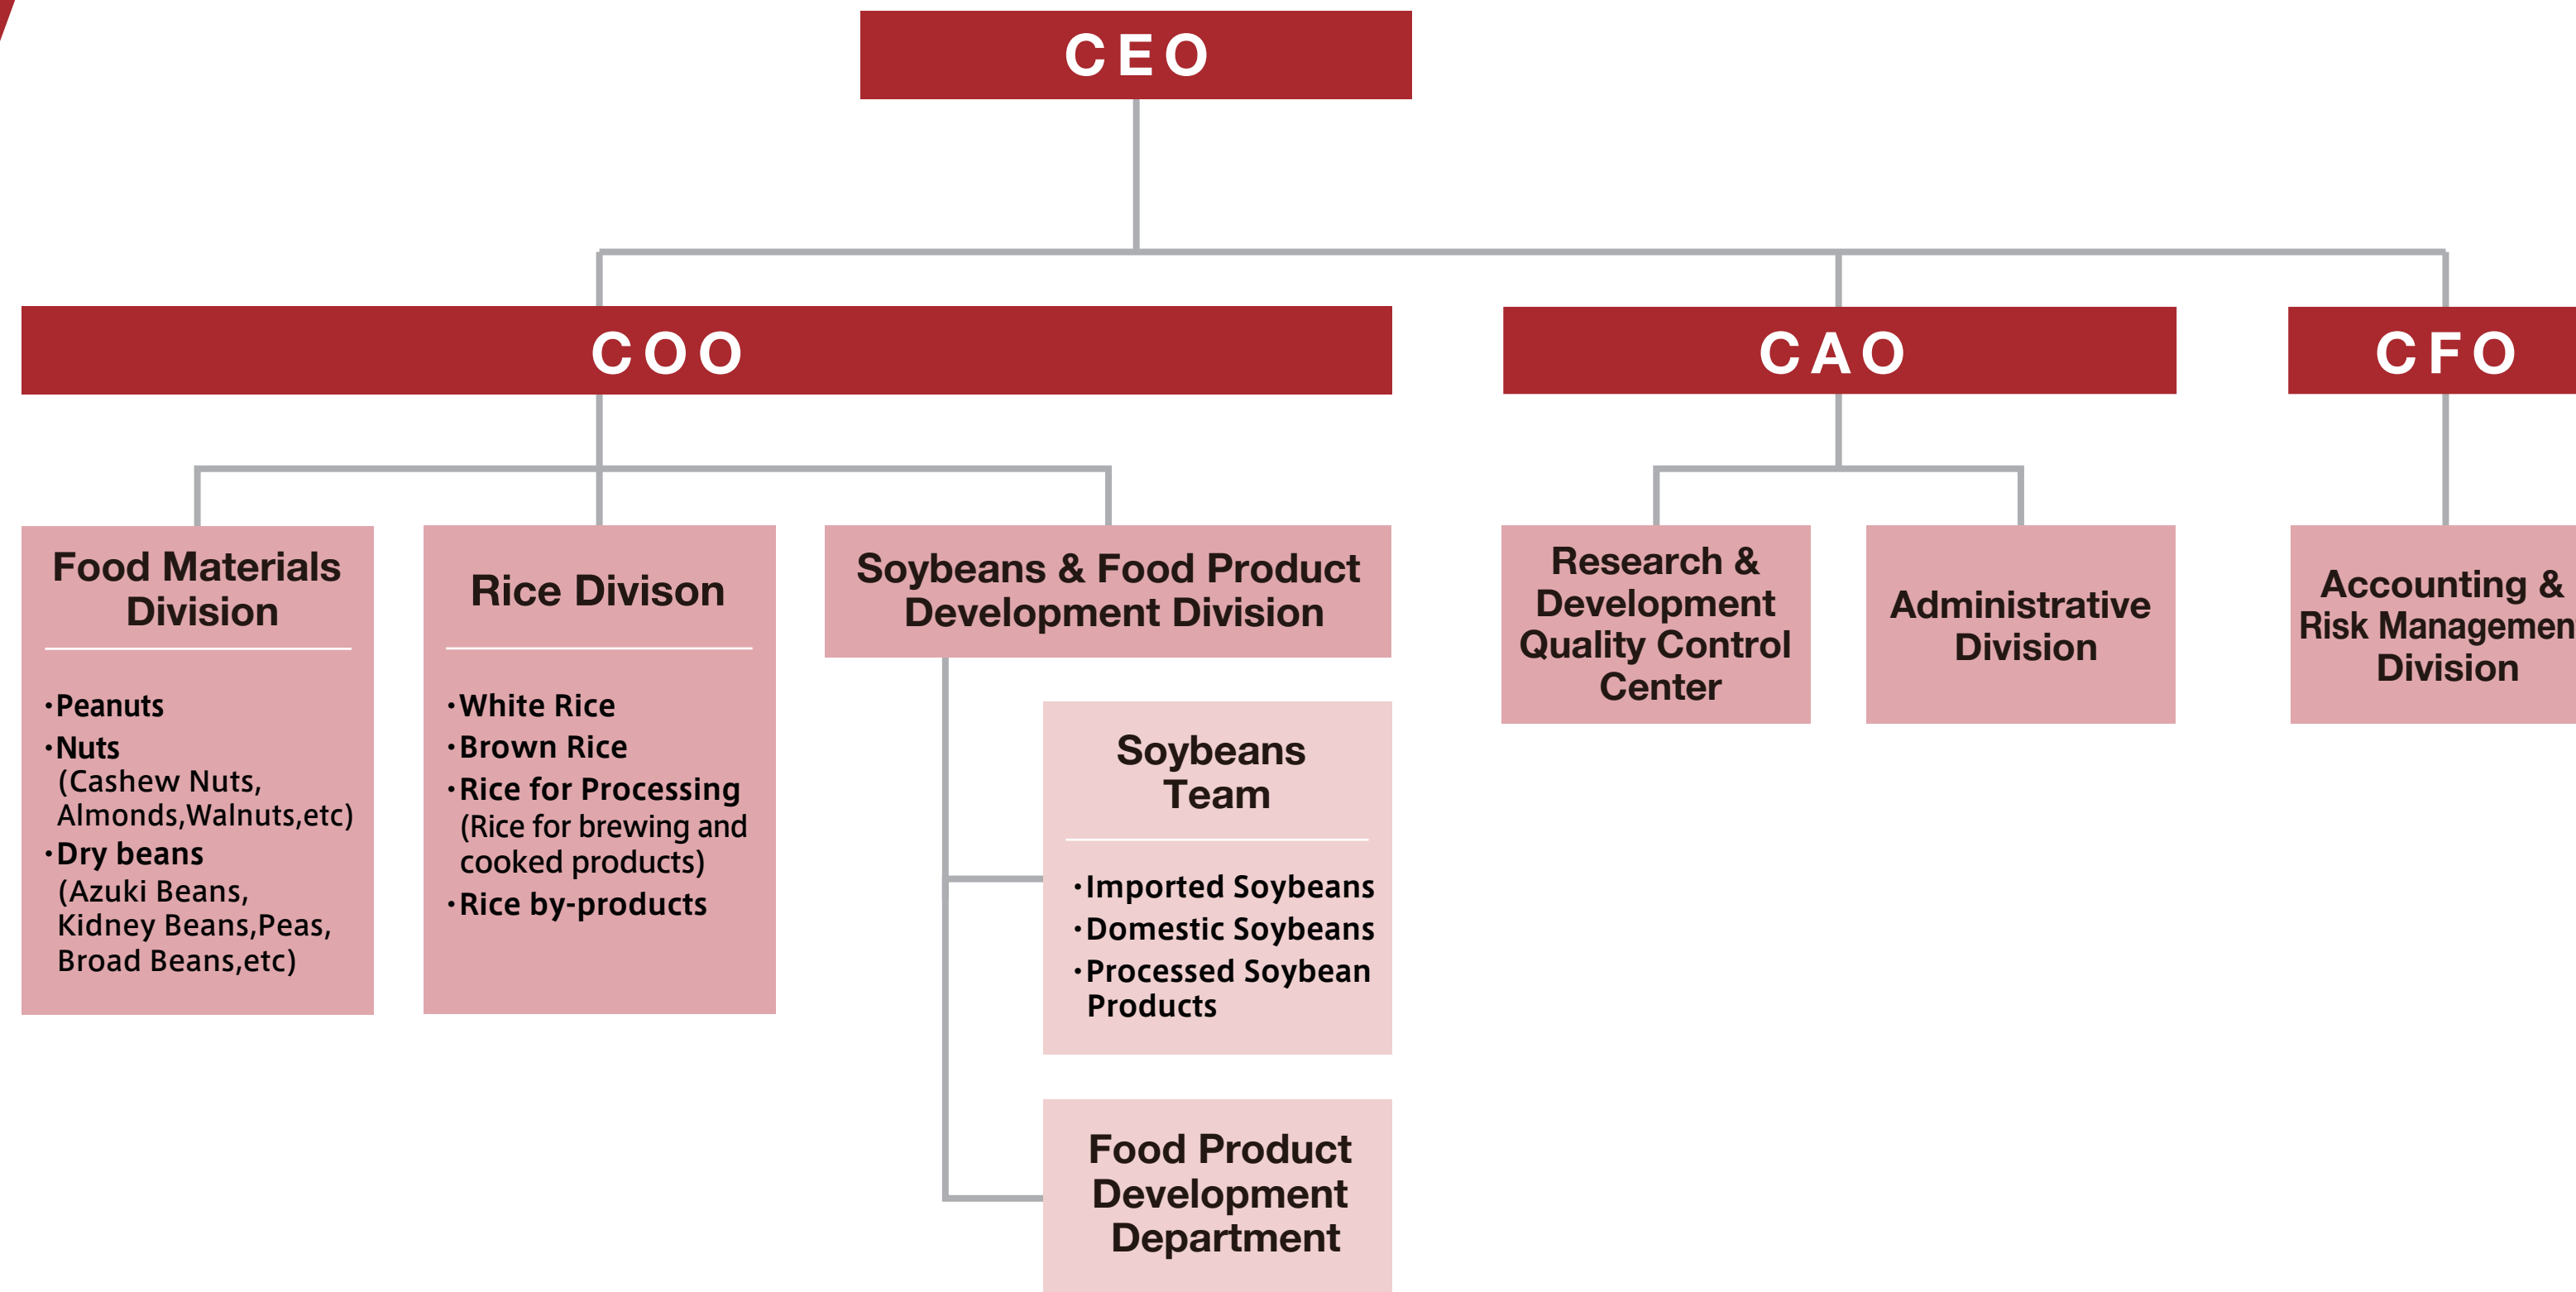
CEO

COO

CAO

CFO

Food Materials Division

・Peanuts
・Nuts
(Cashew Nuts, Almonds,Walnuts,etc)
・Dry beans
(Azuki Beans, Kidney Beans,Peas, Broad Beans,etc)

Rice Divison

・White Rice
・Brown Rice
・Rice for Processing
(Rice for brewing and cooked products)
・Rice by-products

Soybeans & Food Product Development Division

Soybeans Team

・Imported Soybeans
・Domestic Soybeans
・Processed Soybean Products

Food Product Development Department

Research & Development Quality Control Center

Administrative Division

Accounting & Risk Managemen Division